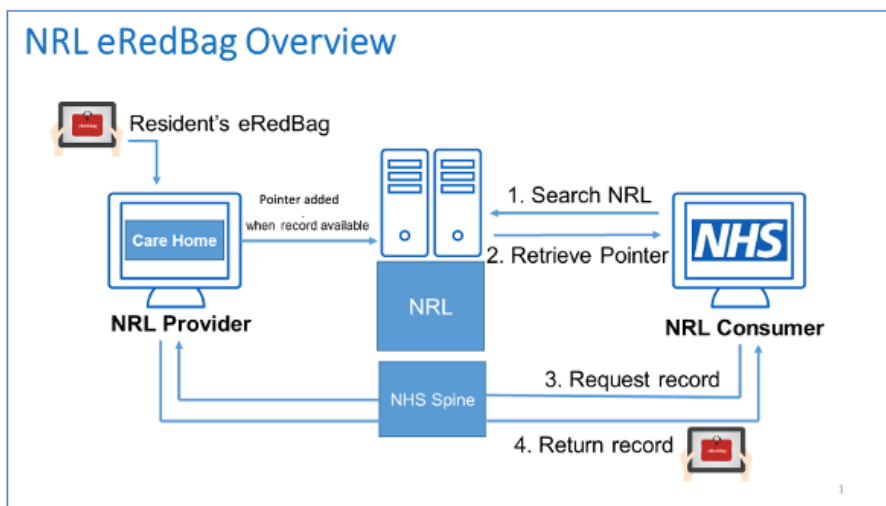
NRL eRedBag Overview

Resident's eRedBag

Care Home

NRL Provider

Pointer added when record available

NRL

NHS Spine

1. Search NRL

2. Retrieve Pointer

NHS

NRL Consumer

3. Request record

4. Return record

1